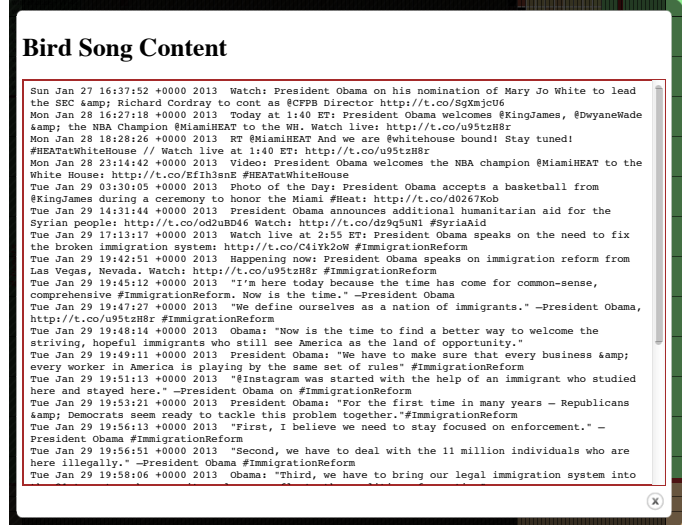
Bird Song Content

Sun Jan 27 16:37:52 +0000 2013 Watch: President Obama on his nomination of Mary Jo White to lead the SEC &amp; Richard Cordray to cont as @CFPB Director http://t.co/SgXmjcU6
Mon Jan 28 16:27:18 +0000 2013 Today at 1:40 ET: President Obama welcomes @KingJames, @DwyaneWade &amp; the NBA Champion @MiamiHEAT to the WH. Watch live: http://t.co/u95tzH8r
Mon Jan 28 18:28:26 +0000 2013 RT @MiamiHEAT And we are @whitehouse bound! Stay tuned! #HEATatWhiteHouse // Watch live at 1:40 ET: http://t.co/u95tzH8r
Mon Jan 28 23:14:42 +0000 2013 Video: President Obama welcomes the NBA champion @MiamiHEAT to the White House: http://t.co/EfIh3snE #HEATatWhiteHouse
Tue Jan 29 03:30:05 +0000 2013 Photo of the Day: President Obama accepts a basketball from @KingJames during a ceremony to honor the Miami #Heat: http://t.co/d0267Kob
Tue Jan 29 14:31:44 +0000 2013 President Obama announces additional humanitarian aid for the Syrian people: http://t.co/od2nBD46 Watch: http://t.co/dz9q5uN1 #SyriaAid
Tue Jan 29 17:13:17 +0000 2013 Watch live at 2:55 ET: President Obama speaks on the need to fix the broken immigration system: http://t.co/C4iYk2oW #ImmigrationReform
Tue Jan 29 19:42:51 +0000 2013 Happening now: President Obama speaks on immigration reform from Las Vegas, Nevada. Watch: http://t.co/u95tzH8r #ImmigrationReform
Tue Jan 29 19:45:12 +0000 2013 "I'm here today because the time has come for common-sense, comprehensive #ImmigrationReform. Now is the time." —President Obama
Tue Jan 29 19:47:27 +0000 2013 "We define ourselves as a nation of immigrants." —President Obama, http://t.co/u95tzH8r #ImmigrationReform
Tue Jan 29 19:48:14 +0000 2013 Obama: "Now is the time to find a better way to welcome the striving, hopeful immigrants who still see America as the land of opportunity."
Tue Jan 29 19:49:11 +0000 2013 President Obama: "We have to make sure that every business &amp; every worker in America is playing by the same set of rules" #ImmigrationReform
Tue Jan 29 19:51:13 +0000 2013 "#Instagram was started with the help of an immigrant who studied here and stayed here." —President Obama #ImmigrationReform
Tue Jan 29 19:53:21 +0000 2013 President Obama: "For the first time in many years — Republicans &amp; Democrats seem ready to tackle this problem together."#ImmigrationReform
Tue Jan 29 19:56:13 +0000 2013 "First, I believe we need to stay focused on enforcement." — President Obama #ImmigrationReform
Tue Jan 29 19:56:51 +0000 2013 "Second, we have to deal with the 11 million individuals who are here illegally." —President Obama #ImmigrationReform
Tue Jan 29 19:58:06 +0000 2013 Obama: "Third, we have to bring our legal immigration system into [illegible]

x